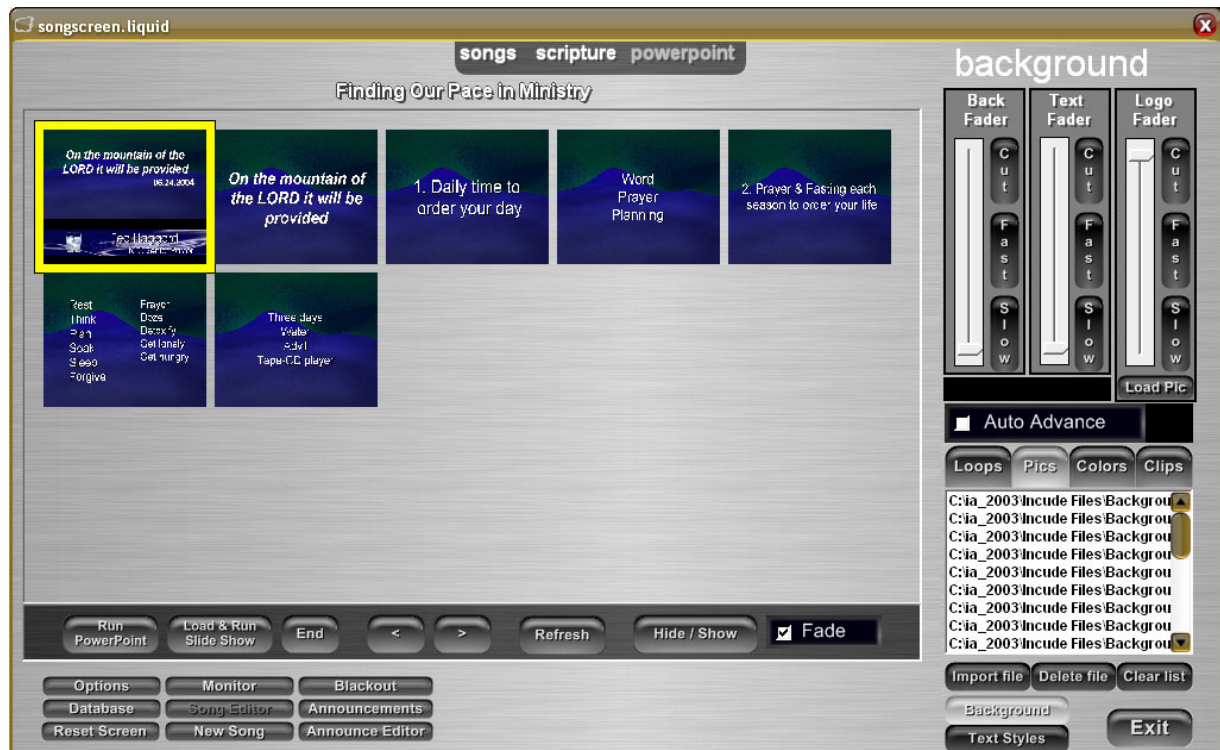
songscreen.liquid

songs scripture powerpoint

background

Finding Our Pace in Ministry

On the mountain of the LORD it will be provided
06.24.2004

Ted Haggard
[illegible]

On the mountain of the LORD it will be provided

1. Daily time to order your day

Word
Prayer
Planning

2. Prayer & Fasting each season to order your life

Rest
Think
Plan
Soak
Sleep
Forgive

Prayer
Does
Detoxify
Get lonely
Get hungry

Three days
Water
Advil
Tape-CD player

Back Fader
C u t
F a s t
S l o w

Text Fader
C u t
F a s t
S l o w

Logo Fader
C u t
F a s t
S l o w

Load Pic

Auto Advance

Loops Pics Colors Clips

C:\ia_2003\Incude Files\Backgrou
C:\ia_2003\Incude Files\Backgrou
C:\ia_2003\Incude Files\Backgrou
C:\ia_2003\Incude Files\Backgrou
C:\ia_2003\Incude Files\Backgrou
C:\ia_2003\Incude Files\Backgrou
C:\ia_2003\Incude Files\Backgrou
C:\ia_2003\Incude Files\Backgrou
C:\ia_2003\Incude Files\Backgrou

Run PowerPoint
Load & Run Slide Show
End
<
>
Refresh
Hide / Show
Fade

Import file
Delete file
Clear list

Options
Monitor
Blackout
Database
Song Editor
Announcements
Reset Screen
New Song
Announce Editor

Background
Text Styles
Exit